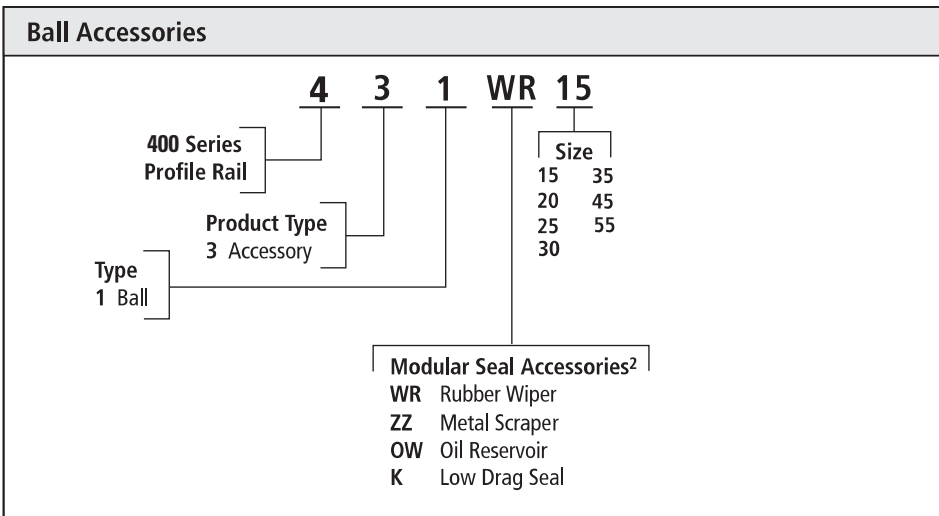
Ball Accessories

4 3 1 WR 15

400 Series
Profile Rail

Product Type
3 Accessory

Type
1 Ball

Size
15 35
20 45
25 55
30

Modular Seal Accessories$^2$
WR Rubber Wiper
ZZ Metal Scraper
OW Oil Reservoir
K Low Drag Seal